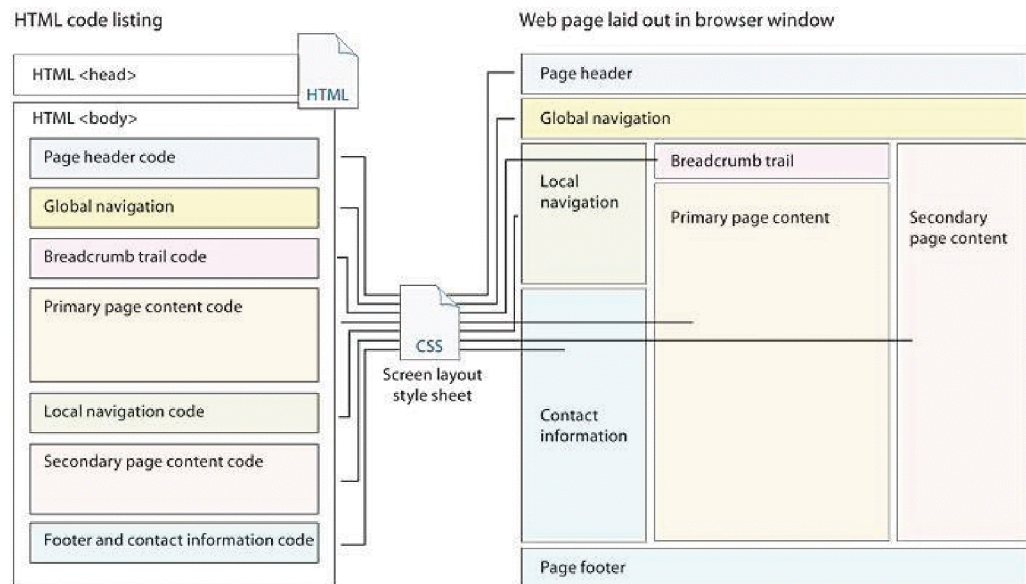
HTML code listing

HTML <head>

HTML

HTML <body>

Page header code

Global navigation

Breadcrumb trail code

Primary page content code

Local navigation code

Secondary page content code

Footer and contact information code

CSS

Screen layout style sheet

Web page laid out in browser window

Page header

Global navigation

Local navigation

Breadcrumb trail

Primary page content

Secondary page content

Contact information

Page footer